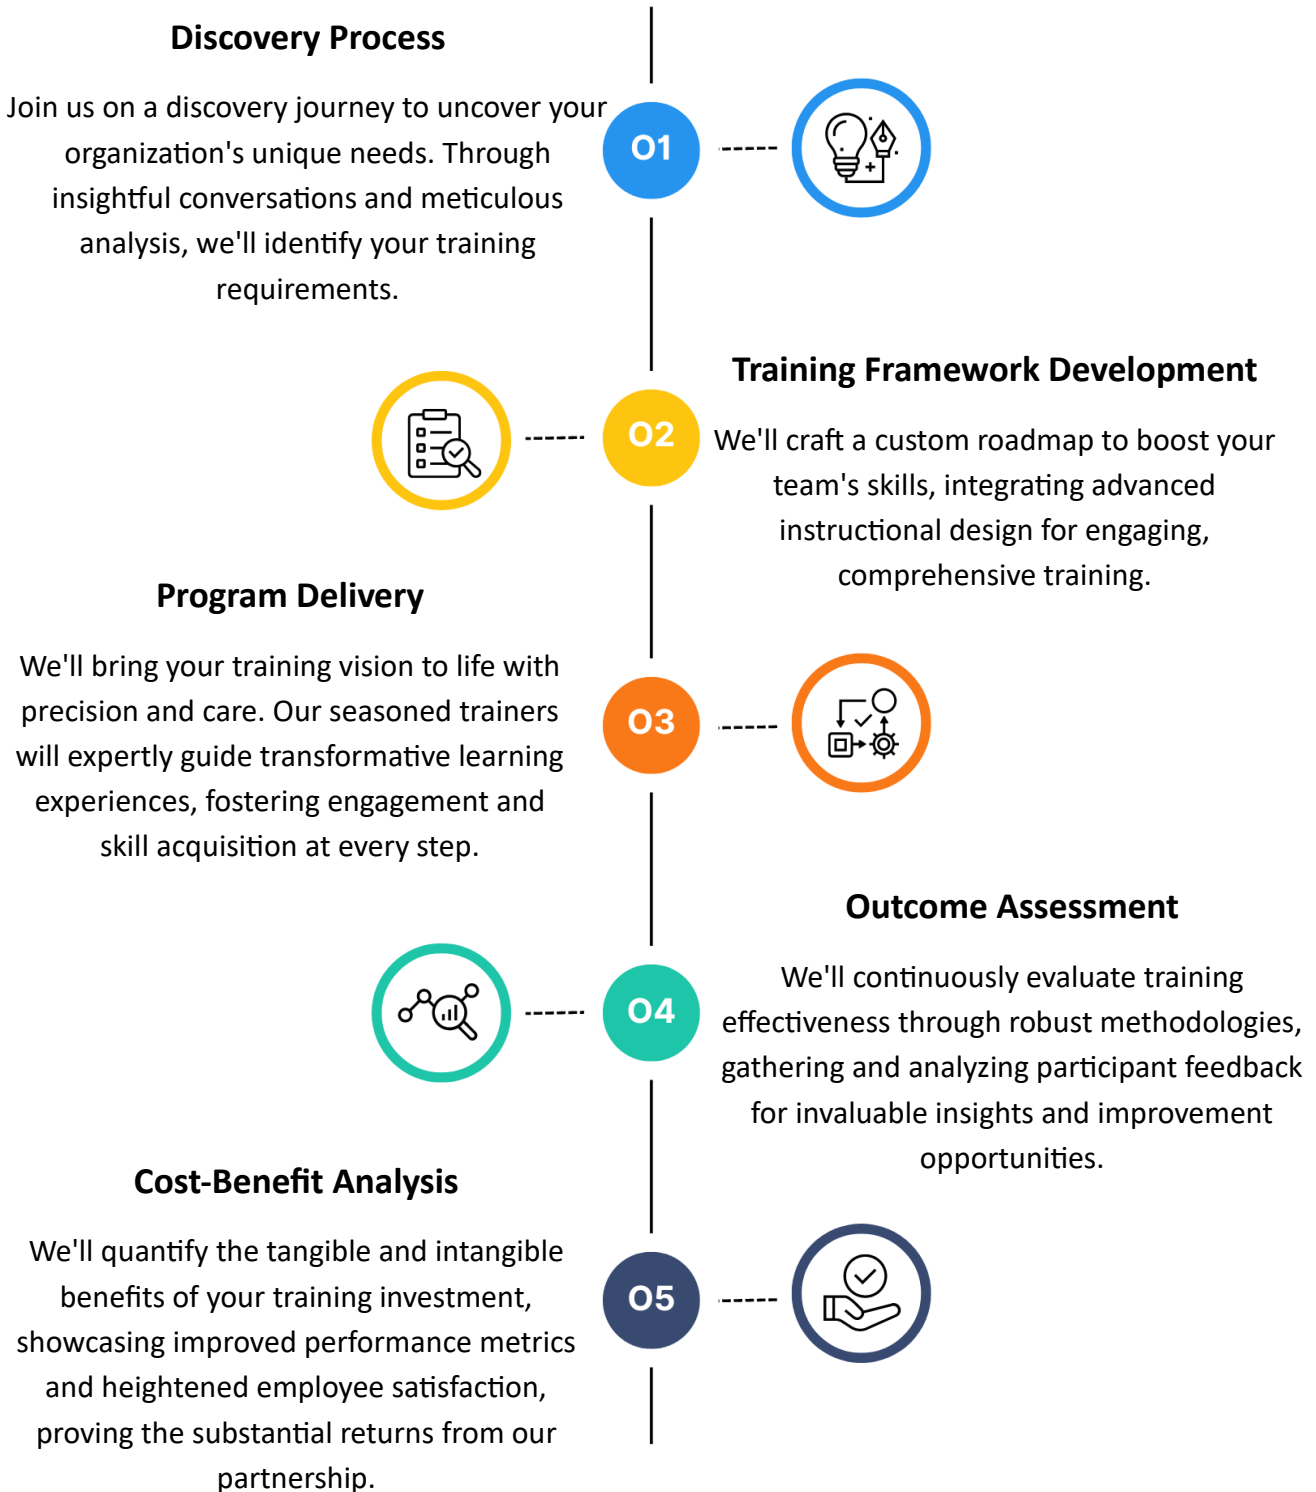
Discovery Process

Join us on a discovery journey to uncover your organization's unique needs. Through insightful conversations and meticulous analysis, we'll identify your training requirements.

01

Training Framework Development

02

We'll craft a custom roadmap to boost your team's skills, integrating advanced instructional design for engaging, comprehensive training.

Program Delivery

We'll bring your training vision to life with precision and care. Our seasoned trainers will expertly guide transformative learning experiences, fostering engagement and skill acquisition at every step.

03

Outcome Assessment

04

We'll continuously evaluate training effectiveness through robust methodologies, gathering and analyzing participant feedback for invaluable insights and improvement opportunities.

Cost-Benefit Analysis

We'll quantify the tangible and intangible benefits of your training investment, showcasing improved performance metrics and heightened employee satisfaction, proving the substantial returns from our partnership.

05